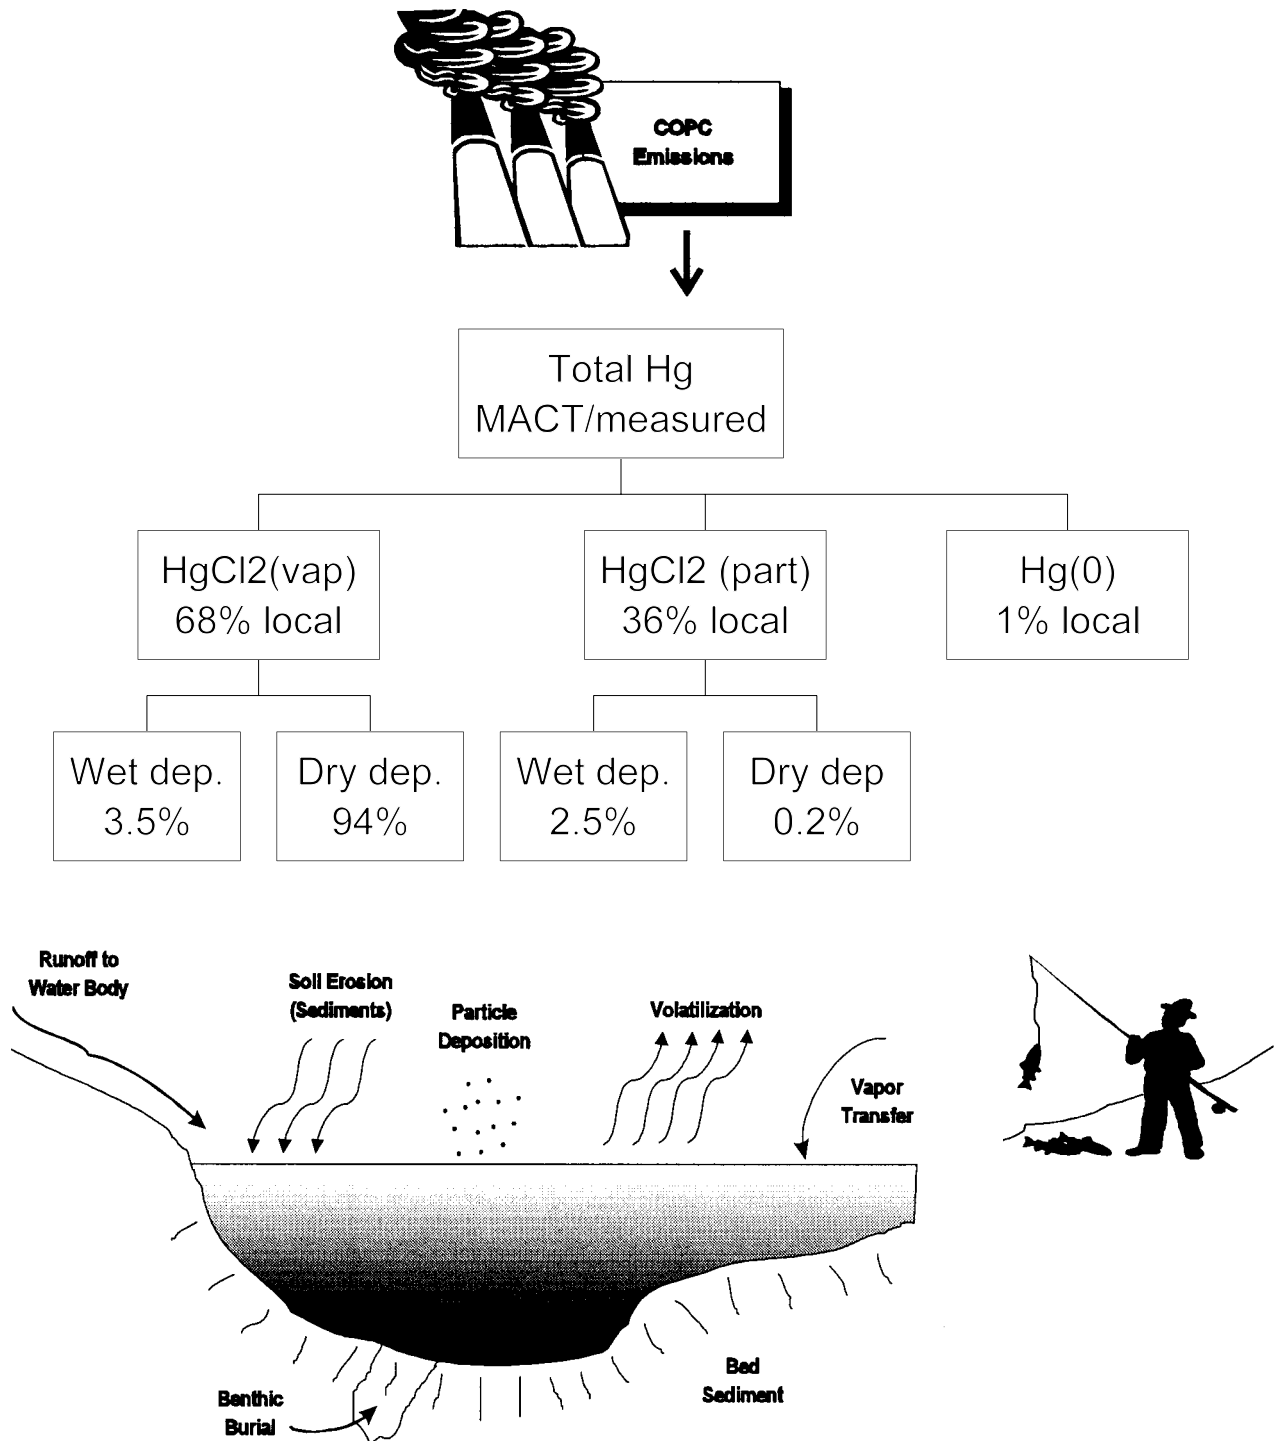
COPC Emissions

Total Hg
MACT/measured

HgCl2(vap)
68% local

HgCl2 (part)
36% local

Hg(0)
1% local

Wet dep.
3.5%

Dry dep.
94%

Wet dep.
2.5%

Dry dep
0.2%

Runoff to Water Body

Soil Erosion (Sediments)

Particle Deposition

Volatilization

Vapor Transfer

Benthic Burial

Bed Sediment